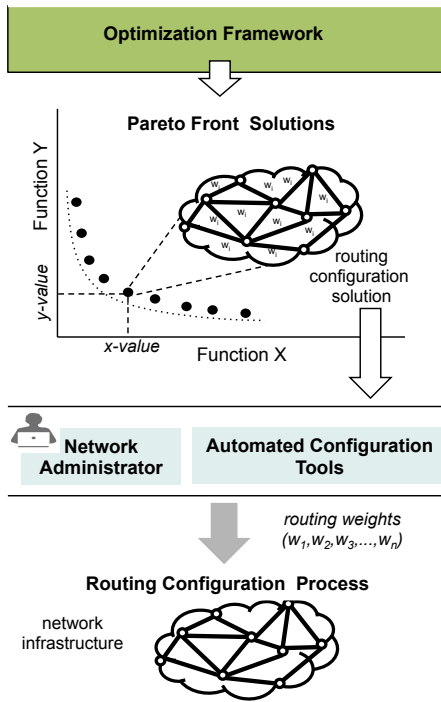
Optimization Framework

Pareto Front Solutions

Function Y

y-value

x-value

Function X

$w_i$ $w_i$ $w_i$ $w_i$ $w_i$ $w_i$ $w_i$ $w_i$ $w_i$ $w_i$

routing configuration solution

Network Administrator

Automated Configuration Tools

routing weights $(w_1, w_2, w_3, \ldots, w_n)$

Routing Configuration Process

network infrastructure